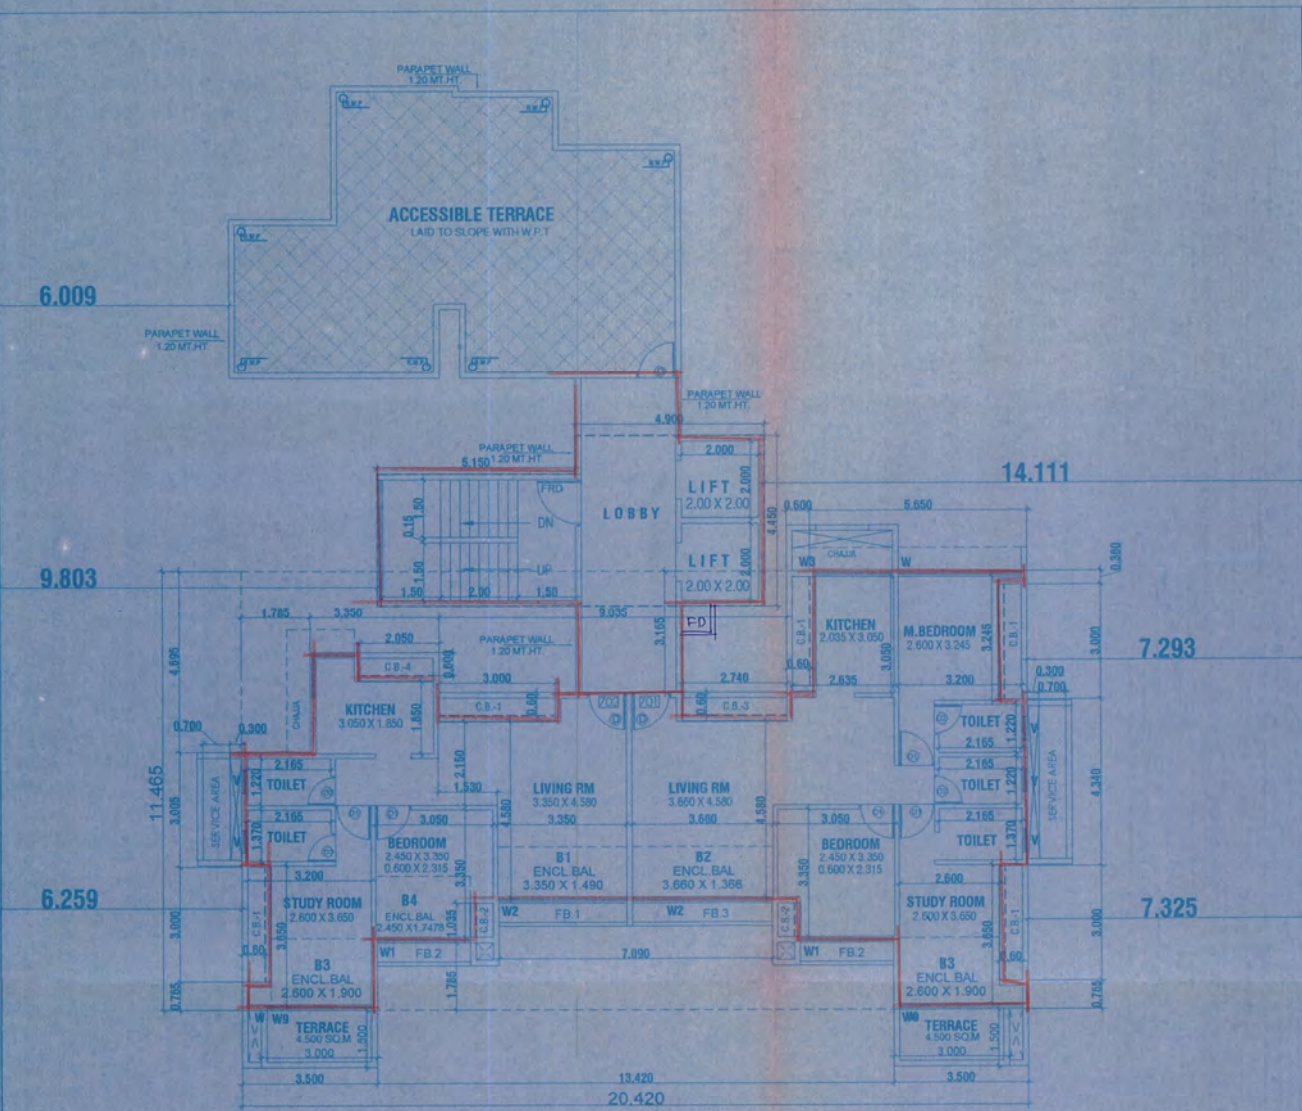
PARAPET WALL
1.20 MT.HT.

ACCESSIBLE TERRACE
LAID TO SLOPE WITH W.P.T

6.009

PARAPET WALL
1.20 MT.HT.

PARAPET WALL
1.20 MT.HT.

4.900

PARAPET WALL
1.20 MT.HT.

6.150

2.000

LIFT
2.00 X 2.00

14.111

FRD

LOBBY

DN

UP

0.600

5.650

LIFT
2.00 X 2.00

9.803

1.50
2.90
1.50

9.035

1.785
3.350

2.050

C.B.-4

PARAPET WALL
1.20 MT.HT.

FD

KITCHEN
2.035 X 3.050

M.BEDROOM
2.600 X 3.245

7.293

KITCHEN
3.050 X 1.850

3.000

C.B.-1

2.740

C.B.-3

2.635

3.200

0.700
0.300

TOILET
2.165

TOILET
2.165

LIVING RM
3.350 X 4.580

LIVING RM
3.660 X 4.580

TOILET
2.165

TOILET
2.165

TOILET

11.465

3.350
3.660

BEDROOM
2.450 X 3.350
0.600 X 2.315

B1
ENCL BAL
3.350 X 1.490

B2
ENCL BAL
3.660 X 1.368

3.050

BEDROOM
2.450 X 3.350
0.600 X 2.315

3.200

2.600

6.259

STUDY ROOM
2.600 X 3.650

B4
ENCL BAL
2.450 X1.7478

W2 FB.1
W2 FB.3

STUDY ROOM
2.600 X 3.650

7.325

W1 FB.2

7.090

W1 FB.2

B3
ENCL BAL
2.600 X 1.900

B3
ENCL BAL
2.600 X 1.900

W9
TERRACE
4.500 SQ.M
3.000

W9
TERRACE
4.500 SQ.M
3.000

3.500
13.420
3.500
20.420

SERVICE AREA
SERVICE AREA
CHAJJA
CHAJJA